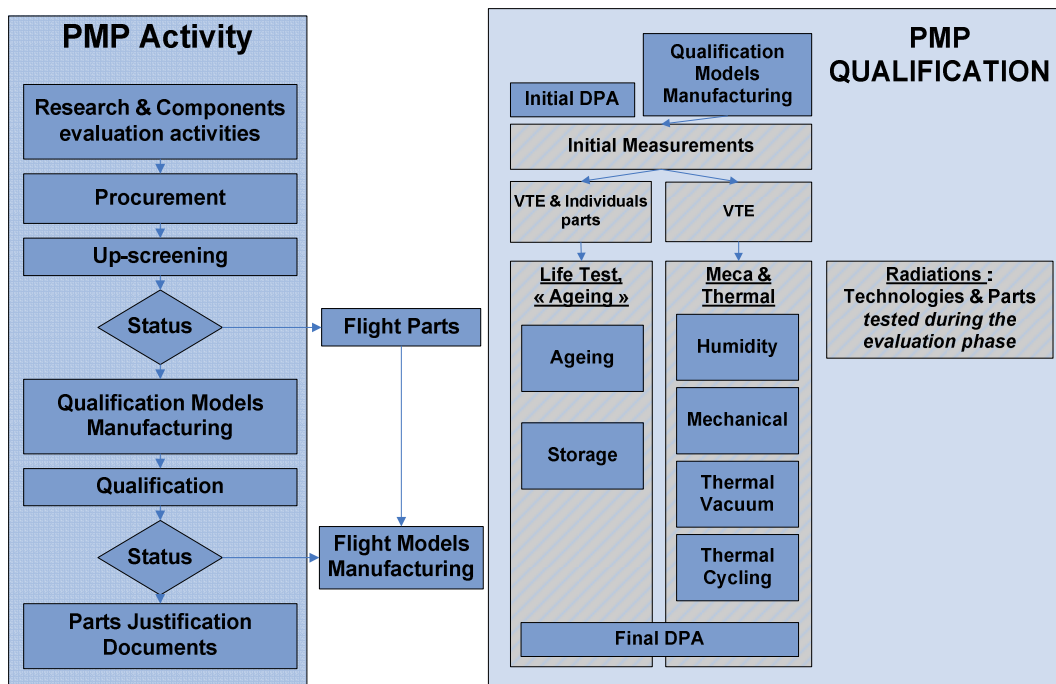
PMP Activity

Research & Components evaluation activities

Procurement

Up-screening

Status

Qualification Models Manufacturing

Qualification

Status

Parts Justification Documents

Flight Parts

Flight Models Manufacturing

PMP QUALIFICATION

Initial DPA

Qualification Models Manufacturing

Initial Measurements

VTE & Individuals parts

VTE

Life Test, « Ageing »

Ageing

Storage

Meca & Thermal

Humidity

Mechanical

Thermal Vacuum

Thermal Cycling

Final DPA

Radiations : Technologies & Parts *tested during the evaluation phase*